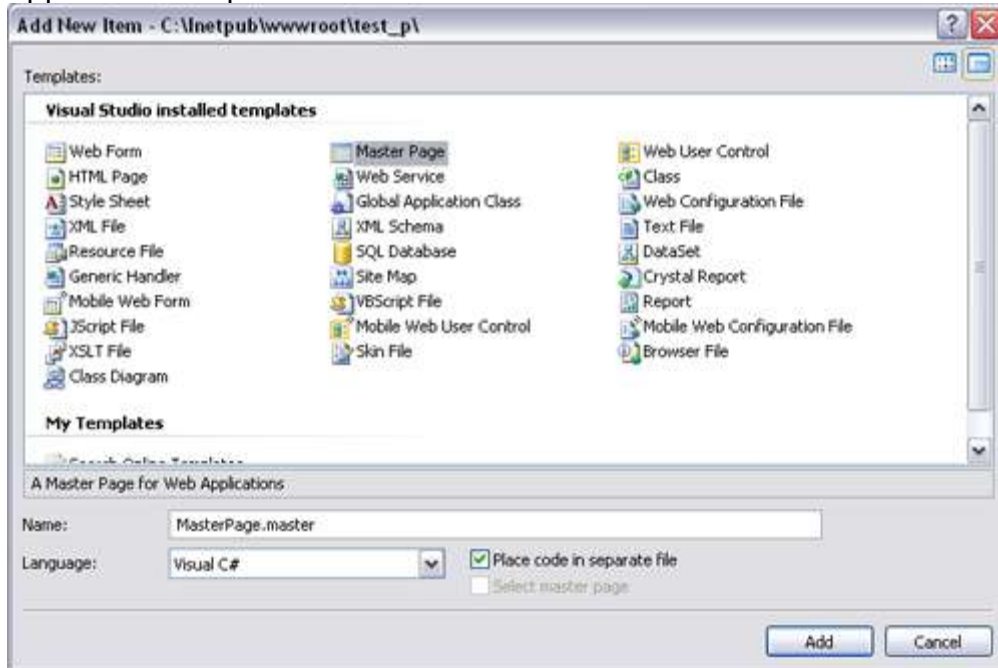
Add New Item - C:\Inetpub\wwwroot\test_p\

Templates:

Visual Studio installed templates

Web Form
HTML Page
Style Sheet
XML File
Resource File
Generic Handler
Mobile Web Form
JScript File
XSLT File
Class Diagram

Master Page
Web Service
Global Application Class
XML Schema
SQL Database
Site Map
VBScript File
Mobile Web User Control
Skin File

Web User Control
Class
Web Configuration File
Text File
DataSet
Crystal Report
Report
Mobile Web Configuration File
Browser File

My Templates

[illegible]

A Master Page for Web Applications

Name: MasterPage.master

Language: Visual C#

Place code in separate file

Select master page

Add

Cancel